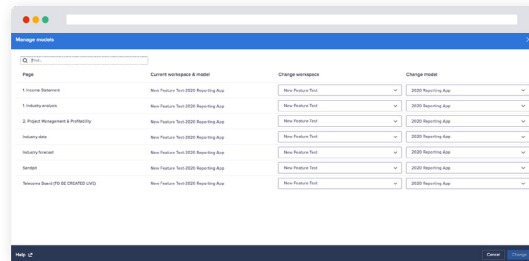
Manage models

Find...

| Page | Current workspace & model | Change workspace | Change model |
|---|---|---|---|
| 1. Income Statement | New Feature Test-2020 Reporting App | New Feature Test | 2020 Reporting App |
| 1. Industry analysis | New Feature Test-2020 Reporting App | New Feature Test | 2020 Reporting App |
| 2. Project Management & Profitability | New Feature Test-2020 Reporting App | New Feature Test | 2020 Reporting App |
| Industry data | New Feature Test-2020 Reporting App | New Feature Test | 2020 Reporting App |
| Industry forecast | New Feature Test-2020 Reporting App | New Feature Test | 2020 Reporting App |
| Sandpit | New Feature Test-2020 Reporting App | New Feature Test | 2020 Reporting App |
| Telecoms Board (TO BE CREATED UXC) | New Feature Test-2020 Reporting App | New Feature Test | 2020 Reporting App |

Help

Cancel
Change